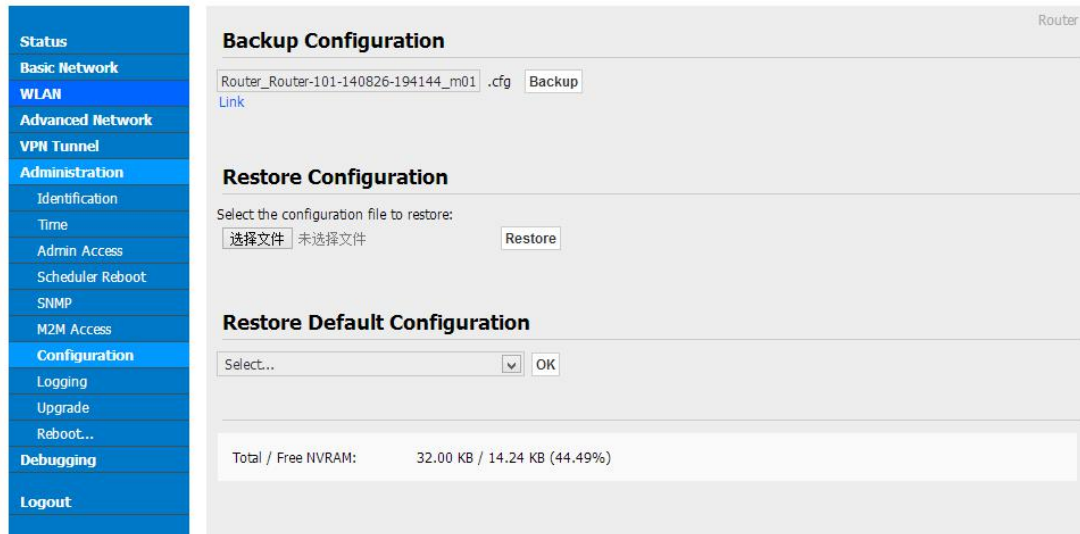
Status
Basic Network
WLAN
Advanced Network
VPN Tunnel
Administration
Identification
Time
Admin Access
Scheduler Reboot
SNMP
M2M Access
Configuration
Logging
Upgrade
Reboot...
Debugging
Logout

Router

Backup Configuration

Router_Router-101-140826-194144_m01 .cfg Backup
Link

Restore Configuration

Select the configuration file to restore:
选择文件 未选择文件 Restore

Restore Default Configuration

Select... OK

Total / Free NVRAM: 32.00 KB / 14.24 KB (44.49%)